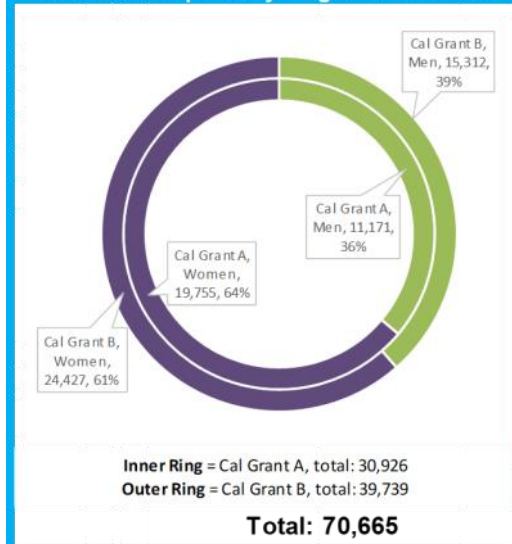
Cal Grant B, Men, 15,312, 39%

Cal Grant A, Men, 11,171, 36%

Cal Grant A, Women, 19,755, 64%

Cal Grant B, Women, 24,427, 61%

**Inner Ring** = Cal Grant A, total: 30,926
**Outer Ring** = Cal Grant B, total: 39,739

**Total: 70,665**